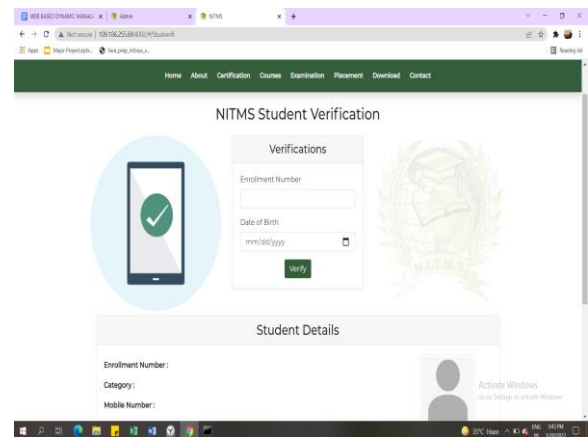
WEB BASED DYNAMIC MANAGE | Admin | NITMS | +

Not secure | 109.106.255.69:4002/#/StudentV

Apps | Major Project.apk... | face_prep_kritiya_s...

Reading list

Home About Certification Courses Examination Placement Download Contact

NITMS Student Verification

Verifications

Enrollment Number

Date of Birth

mm/dd/yyyy

Verify

NITMS

Student Details

Enrollment Number :

Category :

Mobile Number :

Activate Windows
Go to Settings to activate Windows.

25°C Haze ENG IN 3:43 PM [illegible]